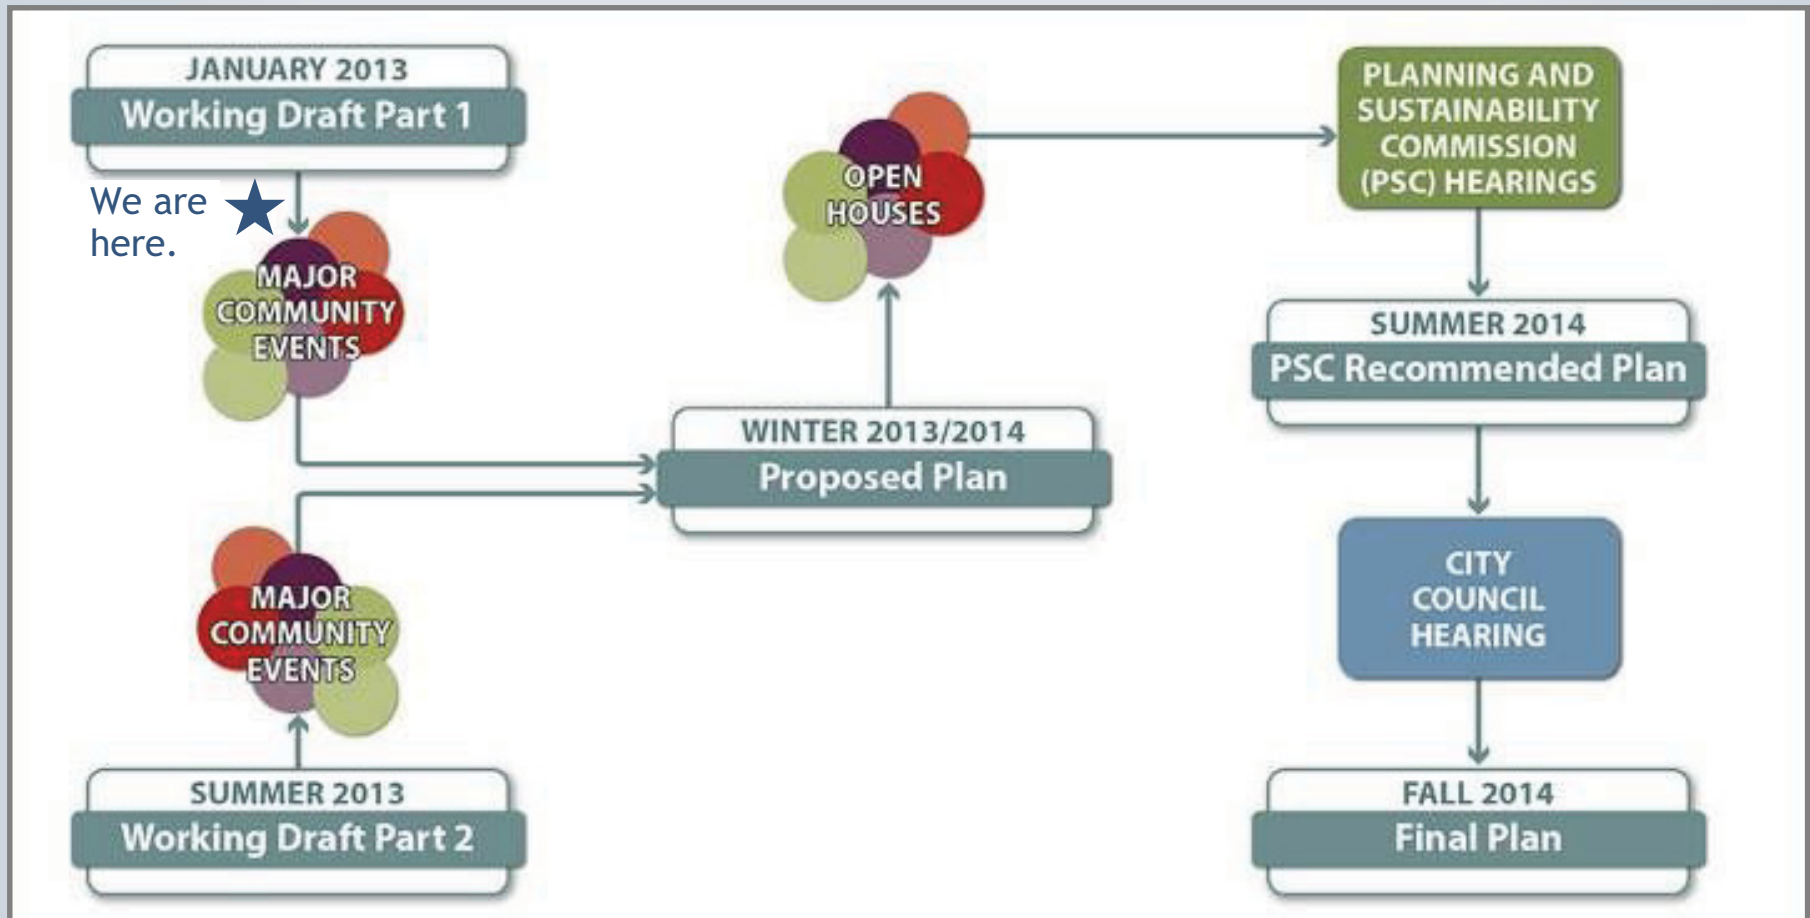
JANUARY 2013
Working Draft Part 1

We are here.

MAJOR COMMUNITY EVENTS

SUMMER 2013
Working Draft Part 2

MAJOR COMMUNITY EVENTS

WINTER 2013/2014
Proposed Plan

OPEN HOUSES

PLANNING AND SUSTAINABILITY COMMISSION (PSC) HEARINGS

SUMMER 2014
PSC Recommended Plan

CITY COUNCIL HEARING

FALL 2014
Final Plan